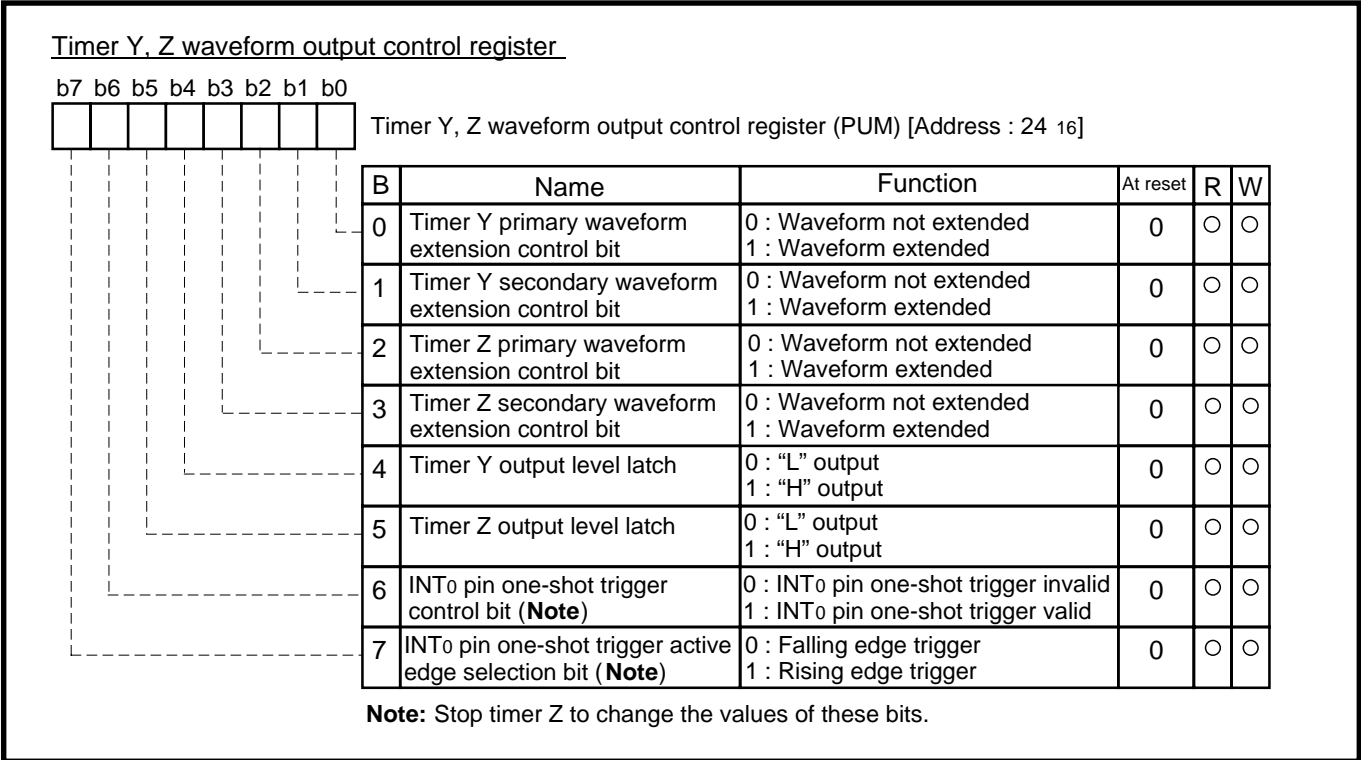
Timer Y, Z waveform output control register

b7 b6 b5 b4 b3 b2 b1 b0

Timer Y, Z waveform output control register (PUM) [Address : 24 $_{16}$]

| B | Name | Function | At reset | R | W |
|---|---|---|---|---|---|
| 0 | Timer Y primary waveform extension control bit | 0 : Waveform not extended<br>1 : Waveform extended | 0 | ○ | ○ |
| 1 | Timer Y secondary waveform extension control bit | 0 : Waveform not extended<br>1 : Waveform extended | 0 | ○ | ○ |
| 2 | Timer Z primary waveform extension control bit | 0 : Waveform not extended<br>1 : Waveform extended | 0 | ○ | ○ |
| 3 | Timer Z secondary waveform extension control bit | 0 : Waveform not extended<br>1 : Waveform extended | 0 | ○ | ○ |
| 4 | Timer Y output level latch | 0 : "L" output<br>1 : "H" output | 0 | ○ | ○ |
| 5 | Timer Z output level latch | 0 : "L" output<br>1 : "H" output | 0 | ○ | ○ |
| 6 | INT$_0$ pin one-shot trigger control bit (Note) | 0 : INT$_0$ pin one-shot trigger invalid<br>1 : INT$_0$ pin one-shot trigger valid | 0 | ○ | ○ |
| 7 | INT$_0$ pin one-shot trigger active edge selection bit (Note) | 0 : Falling edge trigger<br>1 : Rising edge trigger | 0 | ○ | ○ |

Note: Stop timer Z to change the values of these bits.